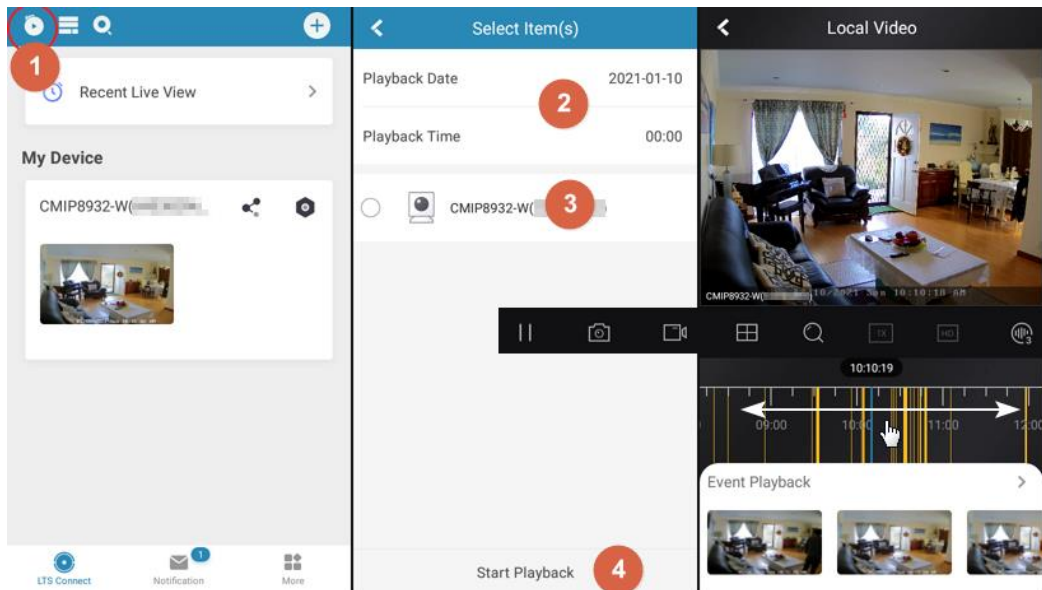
1

Recent Live View

My Device

CMIP8932-W([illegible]

LTS Connect

1

Notification

More

Select Item(s)

Playback Date 2021-01-10

2

Playback Time 00:00

CMIP8932-W([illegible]

3

Start Playback

4

Local Video

CMIP8932-W([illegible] 10/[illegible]/2021 Sun 10:10:18 AM

1X

HD

10:10:19

09:00

10:00

11:00

12:00

Event Playback